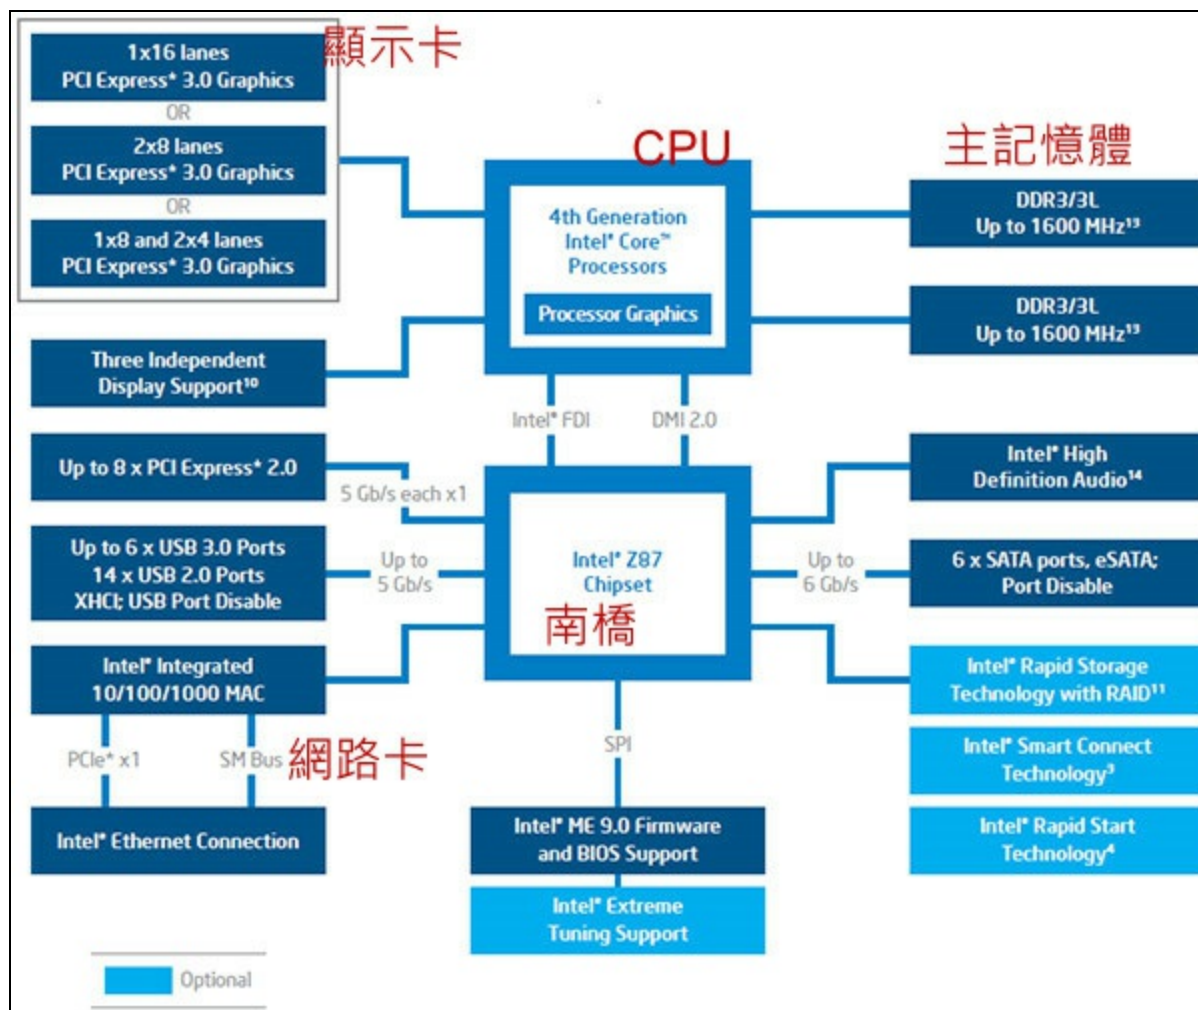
1x16 lanes
PCI Express* 3.0 Graphics

OR

2x8 lanes
PCI Express* 3.0 Graphics

OR

1x8 and 2x4 lanes
PCI Express* 3.0 Graphics

顯示卡

CPU

4th Generation
Intel® Core™
Processors

Processor Graphics

主記憶體

DDR3/3L
Up to 1600 MHz¹³

DDR3/3L
Up to 1600 MHz¹³

Three Independent
Display Support¹⁰

Intel® FDI

DMI 2.0

Up to 8 x PCI Express* 2.0

5 Gb/s each x1

Intel® High
Definition Audio¹⁴

Up to 6 x USB 3.0 Ports
14 x USB 2.0 Ports
XHCI; USB Port Disable

Up to
5 Gb/s

Intel® Z87
Chipset

南橋

Up to
6 Gb/s

6 x SATA ports, eSATA;
Port Disable

Intel® Integrated
10/100/1000 MAC

Intel® Rapid Storage
Technology with RAID¹¹

PCIe* x1

SM Bus

網路卡

SPI

Intel® Smart Connect
Technology³

Intel® Ethernet Connection

Intel® ME 9.0 Firmware
and BIOS Support

Intel® Rapid Start
Technology⁴

Intel® Extreme
Tuning Support

Optional